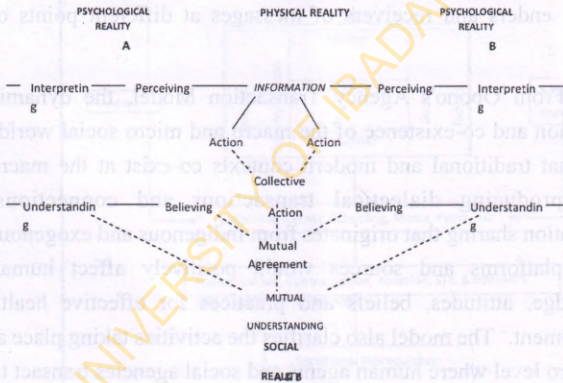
PSYCHOLOGICAL REALITY
A

PHYSICAL REALITY

PSYCHOLOGICAL REALITY
B

Interpreting — Perceiving — INFORMATION — Perceiving — Interpreting

Action

Action

Collective Action

Understanding — Believing

Believing — Understanding

Mutual Agreement

MUTUAL UNDERSTANDING

SOCIAL REALITY

UNIVERSITY OF IBADAN

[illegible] ended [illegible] received messages at di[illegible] points o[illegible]

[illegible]rom Cronos's Agency transaction model, the dynami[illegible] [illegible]ion and co-existence of the macro and micro social world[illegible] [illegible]at traditional and modern contexts co-exist at the macr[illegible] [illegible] dialectical transfer and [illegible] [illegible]ion sharing that originates from the exogenous and exogenou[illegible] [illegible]latforms and sources that positively affect huma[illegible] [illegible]dge, attitudes, beliefs and practices for effective healt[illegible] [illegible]ment. The model also charts the activities taking place a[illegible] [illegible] level where human agents and social agencies interact t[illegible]